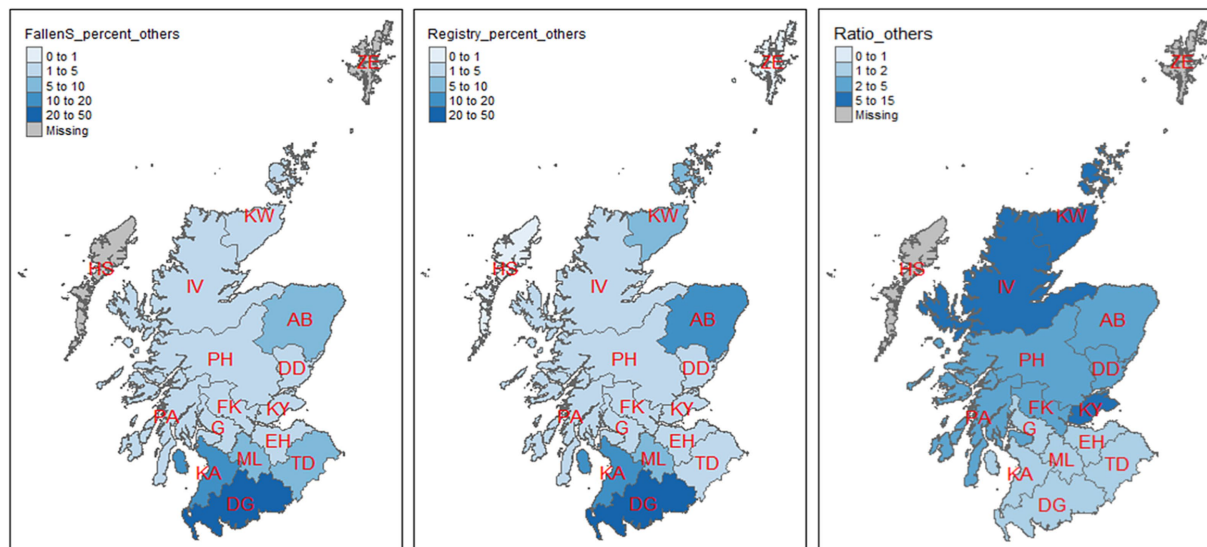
FallenS_percent_others
0 to 1
1 to 5
5 to 10
10 to 20
20 to 50
Missing

ZE
KW
HS
IV
AB
PH
DD
PA
FK
KY
G
EH
ML
TD
KA
DG

Registry_percent_others
0 to 1
1 to 5
5 to 10
10 to 20
20 to 50

ZE
KW
HS
IV
AB
PH
DD
PA
FK
KY
G
EH
ML
TD
KA
DG

Ratio_others
0 to 1
1 to 2
2 to 5
5 to 15
Missing

ZE
KW
HS
IV
AB
PH
DD
PA
FK
KY
G
EH
ML
TD
KA
DG